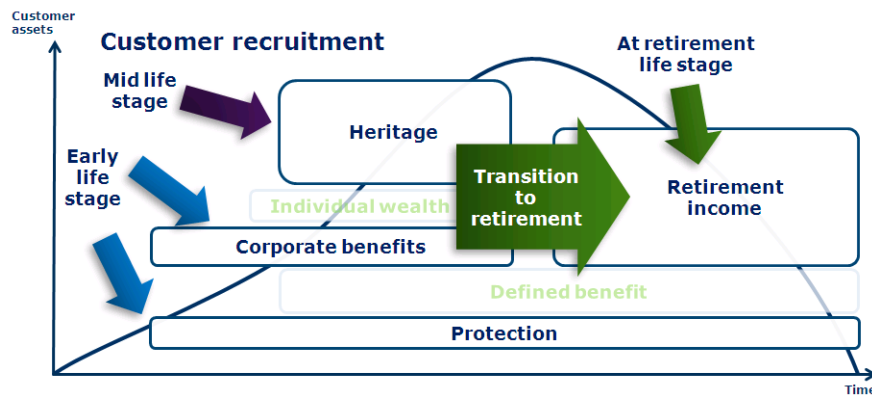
Customer assets

Customer recruitment

Mid life stage

At retirement life stage

Heritage

Early life stage

Transition to retirement

Retirement income

Individual wealth

Corporate benefits

Defined benefit

Protection

Time